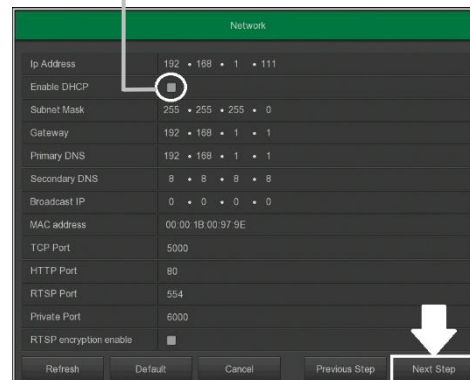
Network

| | |
|---|---|
| Ip Address | 192 . 168 . 1 . 111 |
| Enable DHCP | |
| Subnet Mask | 255 . 255 . 255 . 0 |
| Gateway | 192 . 168 . 1 . 1 |
| Primary DNS | 192 . 168 . 1 . 1 |
| Secondary DNS | 8 . 8 . 8 . 8 |
| Broadcast IP | 0 . 0 . 0 . 0 |
| MAC address | 00:00:1B:00:97:9E |
| TCP Port | 5000 |
| HTTP Port | 80 |
| RTSP Port | 554 |
| Private Port | 6000 |
| RTSP encryption enable | |

Refresh Default Cancel Previous Step Next Step